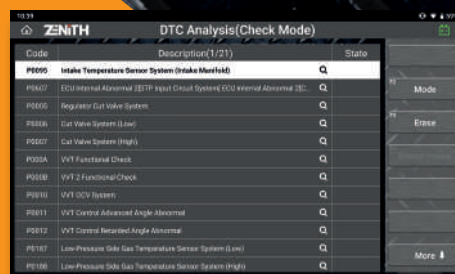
10:39

ZENITH DTC Analysis(Check Mode)

| Code | Description(1/21) | State |
|---|---|---|
| P0095 | Intake Temperature Sensor System (Intake Manifold) | |
| P0607 | ECU Internal Abnormal 2(ETP Input Circuit System/ECU Internal Abnormal 2(C... | |
| P0005 | Regulator Cut Valve System | |
| P0006 | Cut Valve System (Low) | |
| P0007 | Cut Valve System (High) | |
| P000A | VVT Functional Check | |
| P000B | VVT 2 Functional Check | |
| P0010 | VVT OCV System | |
| P0011 | VVT Control Advanced Angle Abnormal | |
| P0012 | VVT Control Retarded Angle Abnormal | |
| P0187 | Low-Pressure Side Gas Temperature Sensor System (Low) | |
| P0188 | Low-Pressure Side Gas Temperature Sensor System (High) | |

Mode

Erase

More